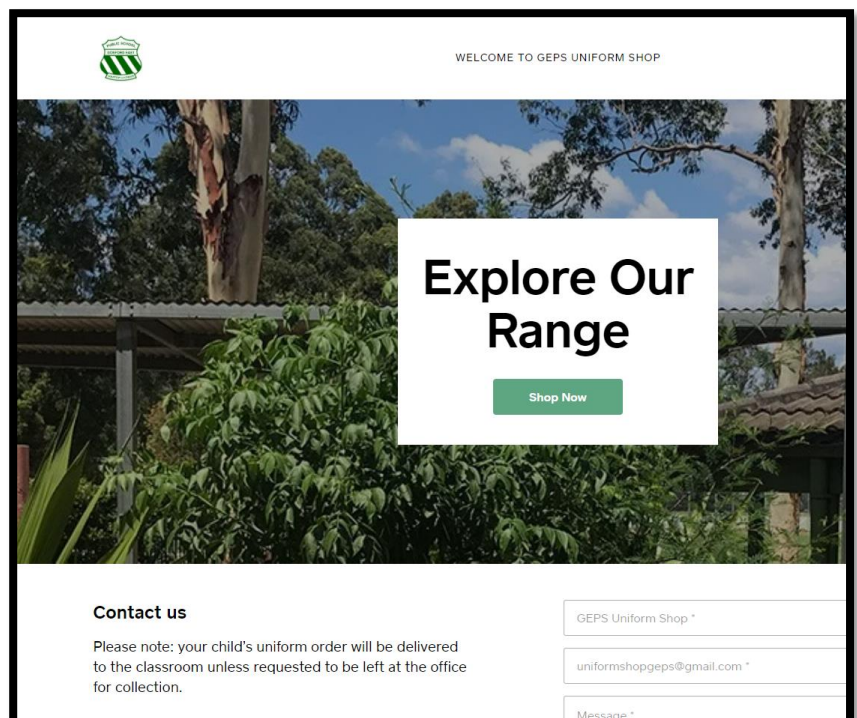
WELCOME TO GEPS UNIFORM SHOP

Explore Our Range

Shop Now

Contact us

Please note: your child's uniform order will be delivered to the classroom unless requested to be left at the office for collection.

GEPS Uniform Shop *

uniformshopgeps@gmail.com *

Message *